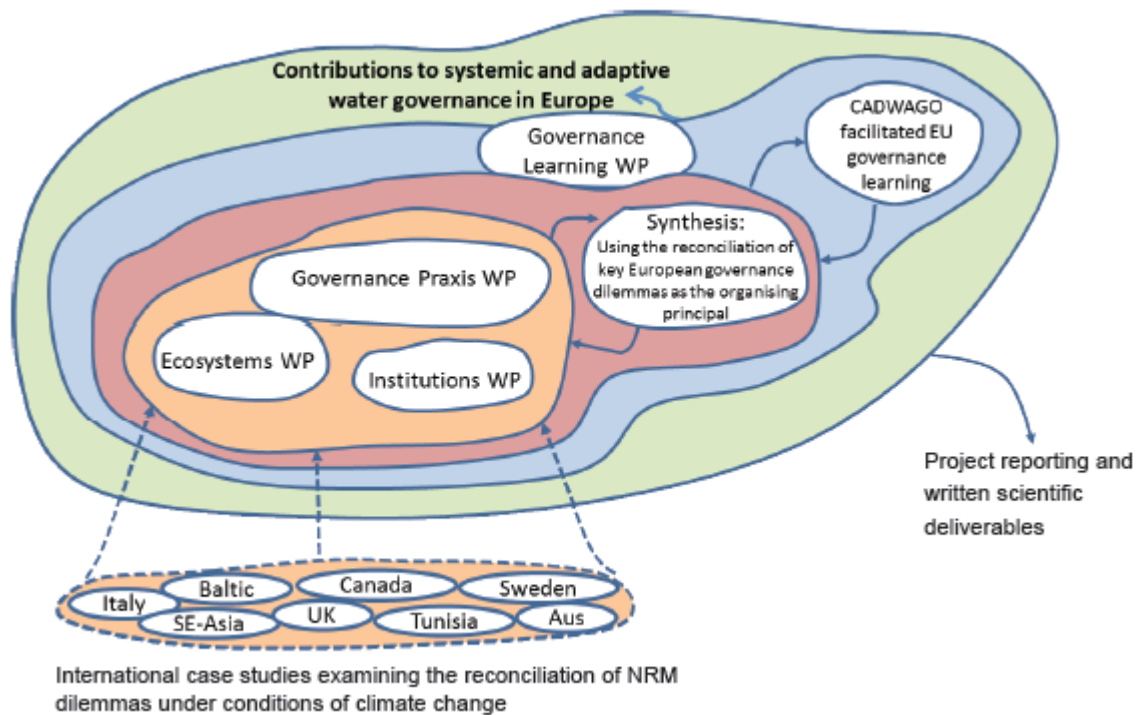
Contributions to systemic and adaptive water governance in Europe

Governance Learning WP

CADWAGO facilitated EU governance learning

Synthesis: Using the reconciliation of key European governance dilemmas as the organising principal

Governance Praxis WP

Ecosystems WP

Institutions WP

Project reporting and written scientific deliverables

Baltic
Canada
Sweden
Italy
UK
SE-Asia
Tunisia
Aus

International case studies examining the reconciliation of NRM dilemmas under conditions of climate change